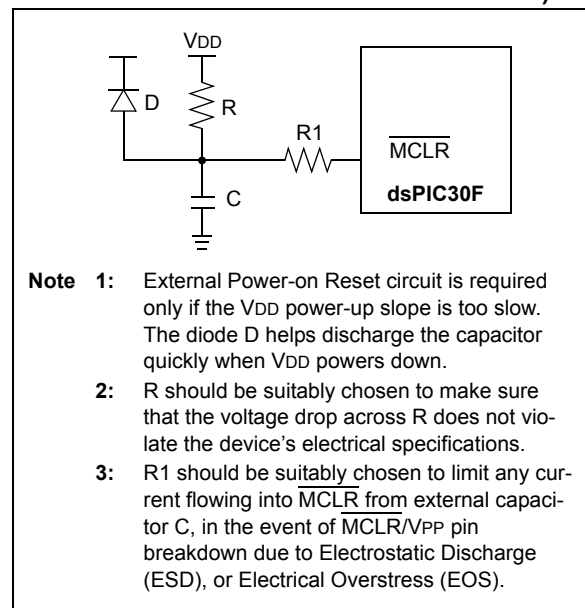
VDD

D

R

R1

$\overline{MCLR}$

dsPIC30F

C

**Note 1:** External Power-on Reset circuit is required only if the VDD power-up slope is too slow. The diode D helps discharge the capacitor quickly when VDD powers down.

**2:** R should be suitably chosen to make sure that the voltage drop across R does not violate the device's electrical specifications.

**3:** R1 should be suitably chosen to limit any current flowing into $\overline{MCLR}$ from external capacitor C, in the event of $\overline{MCLR}$/VPP pin breakdown due to Electrostatic Discharge (ESD), or Electrical Overstress (EOS).